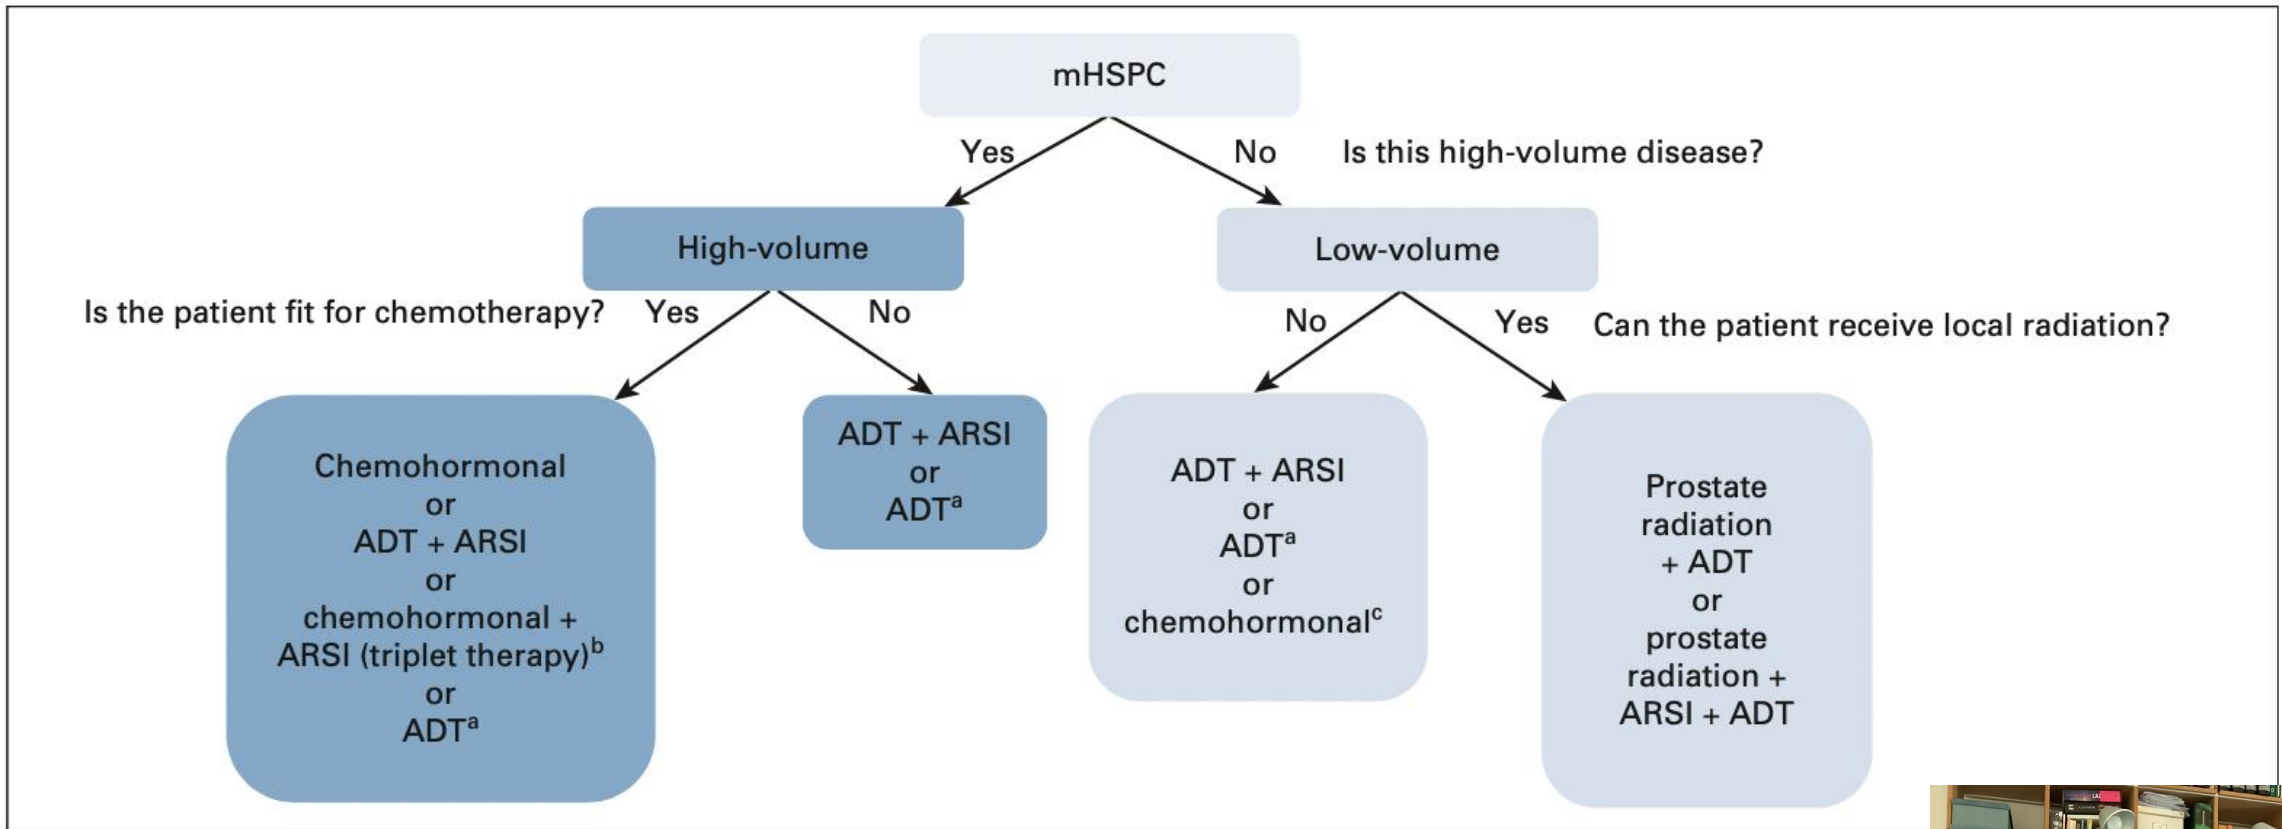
mHSPC

Yes No Is this high-volume disease?

High-volume

Low-volume

Is the patient fit for chemotherapy? Yes No

No Yes Can the patient receive local radiation?

Chemohormonal or ADT + ARSI or chemohormonal + ARSI (triplet therapy)$^{b}$ or ADT$^{a}$

ADT + ARSI or ADT$^{a}$

ADT + ARSI or ADT$^{a}$ or chemohormonal$^{c}$

Prostate radiation + ADT or prostate radiation + ARSI + ADT